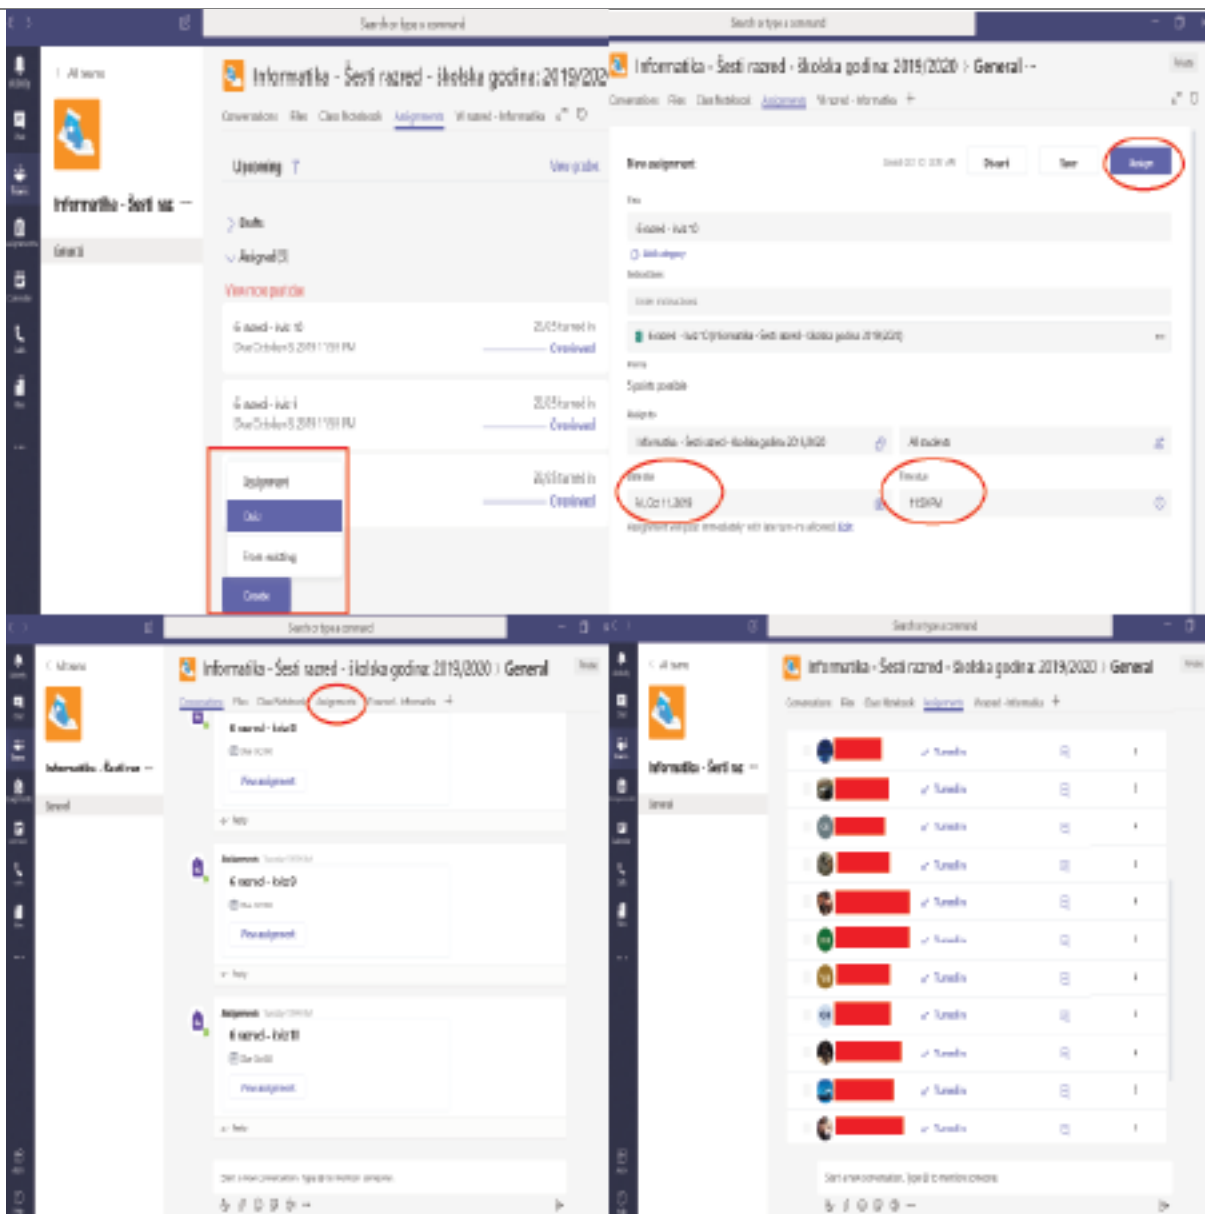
Search or type a command

All teams

Informatika - Šesti raz ...

General

Informatika - Šesti razred - školska godina: 2019/2020

Conversations Files Class Notebook Assignments VI razred - Informatika

Upcoming

View grades

Drafts

Assigned (3)

View more past due

6 razred - kviz 10
Due October 15, 2019 11:59 PM
25/25 turned in
0 reviewed

6 razred - kviz 1
Due October 8, 2019 11:59 PM
25/25 turned in
0 reviewed

25/25 turned in
0 reviewed

Assignment

Quiz

From existing

Create

Search or type a command

Informatika - Šesti razred - školska godina: 2019/2020 › General

Conversations Files Class Notebook Assignments VI razred - Informatika

New assignment

Discard Save Assign

6 razred - kviz 10

Add category

Instructions

Enter instructions

6 razred - kviz 10 (Informatika - Šesti razred - školska godina: 2019/2020)

5 points possible

Informatika - Šesti razred - školska godina: 2019/2020

All students

Due date

14, Oct 11, 2019

Due time

11:59 PM

Search or type a command

All teams

Informatika - Šesti raz

General

Informatika - Šesti razred - školska godina: 2019/2020 › General

Conversations Files Class Notebook Assignments VI razred - Informatika

6 razred - kviz 8

View assignment

Reply

Assignment

6 razred - kviz 9

View assignment

Reply

Assignment

6 razred - kviz 10

View assignment

Reply

Start a new conversation. Type @ to mention someone.

Search or type a command

All teams

Informatika - Šesti raz

General

Informatika - Šesti razred - školska godina: 2019/2020 › General

Conversations Files Class Notebook Assignments VI razred - Informatika

Turned in
Turned in
Turned in
Turned in
Turned in
Turned in
Turned in
Turned in
Turned in
Turned in
Turned in

Start a new conversation. Type @ to mention someone.